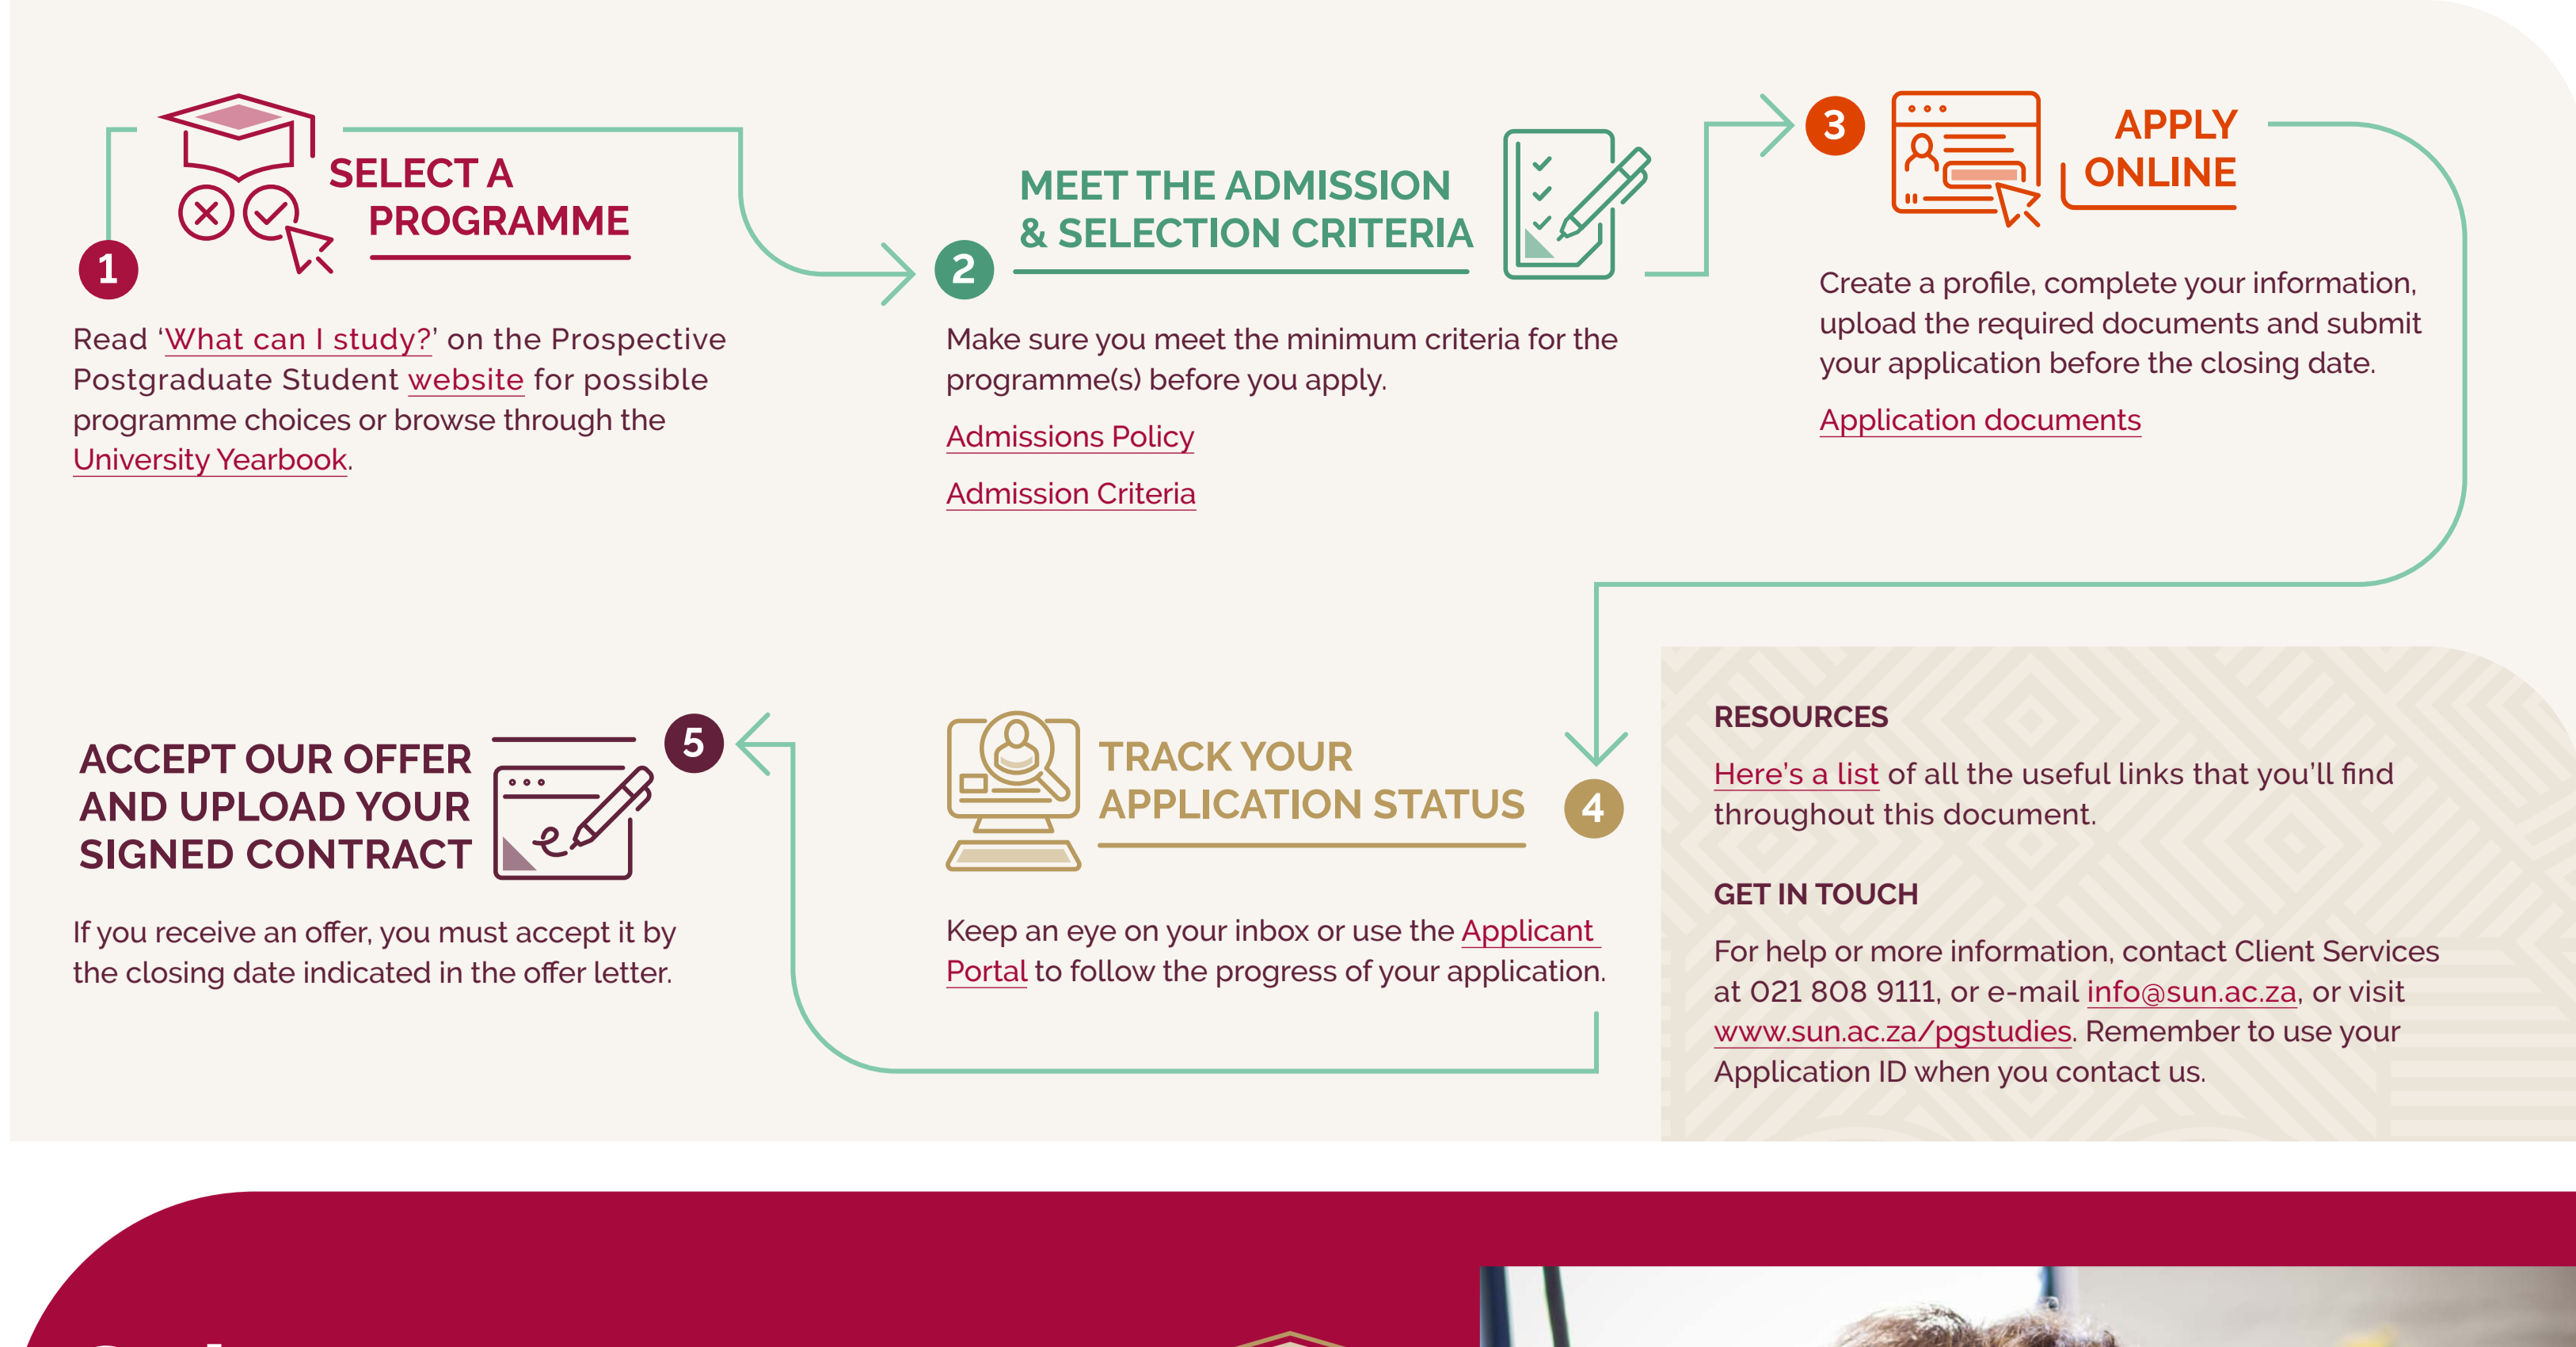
1

SELECT A PROGRAMME

Read 'What can I study?' on the Prospective Postgraduate Student website for possible programme choices or browse through the University Yearbook.

2

MEET THE ADMISSION & SELECTION CRITERIA

Make sure you meet the minimum criteria for the programme(s) before you apply.

Admissions Policy

Admission Criteria

3

APPLY ONLINE

Create a profile, complete your information, upload the required documents and submit your application before the closing date.

Application documents

ACCEPT OUR OFFER AND UPLOAD YOUR SIGNED CONTRACT

5

If you receive an offer, you must accept it by the closing date indicated in the offer letter.

TRACK YOUR APPLICATION STATUS

4

Keep an eye on your inbox or use the Applicant Portal to follow the progress of your application.

RESOURCES

Here's a list of all the useful links that you'll find throughout this document.

GET IN TOUCH

For help or more information, contact Client Services at 021 808 9111, or e-mail info@sun.ac.za, or visit www.sun.ac.za/pgstudies. Remember to use your Application ID when you contact us.